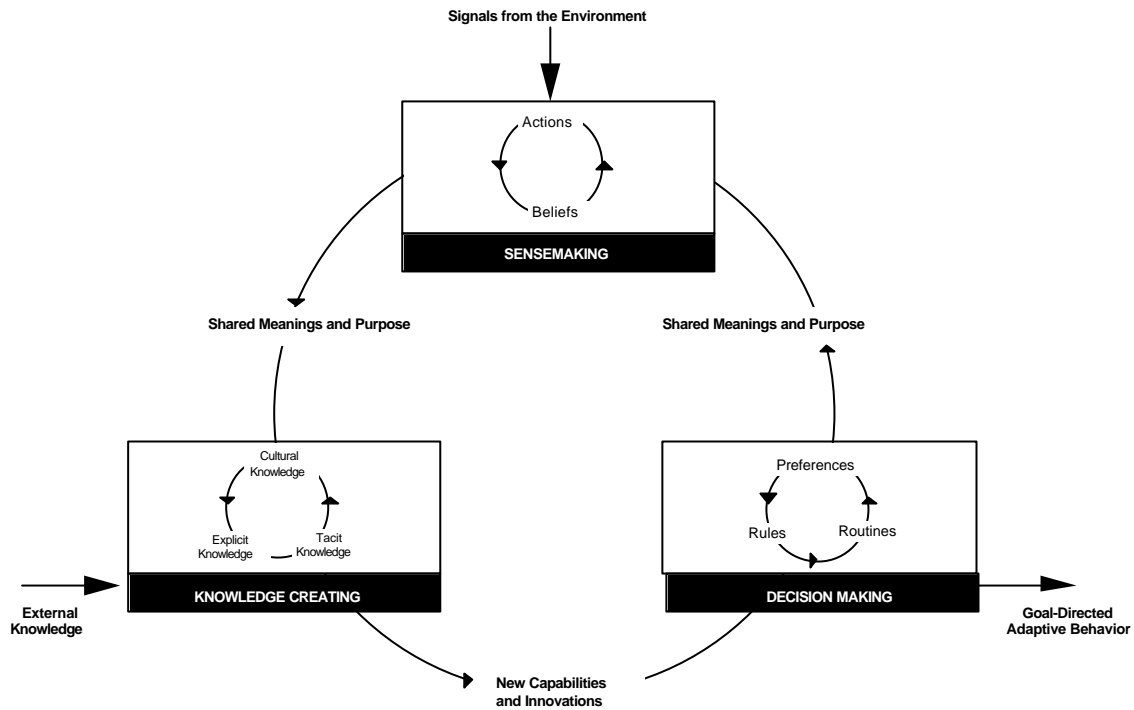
Signals from the Environment

Actions

Beliefs

SENSEMAKING

Shared Meanings and Purpose

Shared Meanings and Purpose

Cultural Knowledge

Explicit Knowledge

Tacit Knowledge

KNOWLEDGE CREATING

Preferences

Rules

Routines

DECISION MAKING

External Knowledge

Goal-Directed Adaptive Behavior

New Capabilities and Innovations